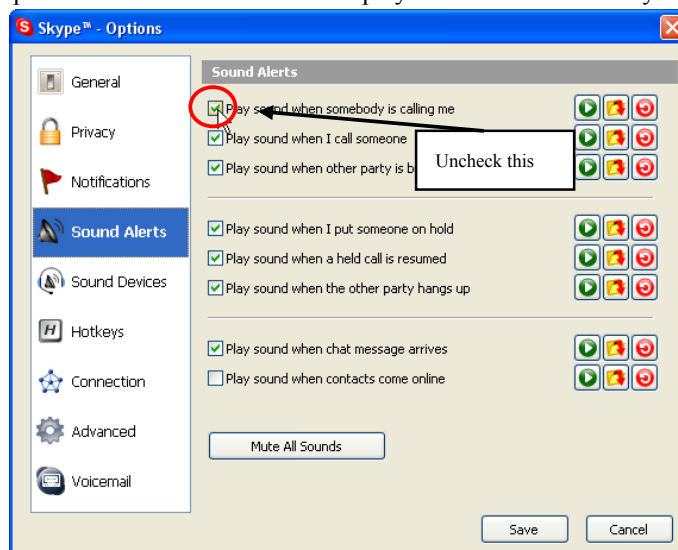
Skype™ - Options

General
Privacy
Notifications
Sound Alerts
Sound Devices
Hotkeys
Connection
Advanced
Voicemail

Sound Alerts

Play sound when somebody is calling me
Play sound when I call someone
Play sound when other party is b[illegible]

Uncheck this

Play sound when I put someone on hold
Play sound when a held call is resumed
Play sound when the other party hangs up

Play sound when chat message arrives
Play sound when contacts come online

Mute All Sounds

Save
Cancel